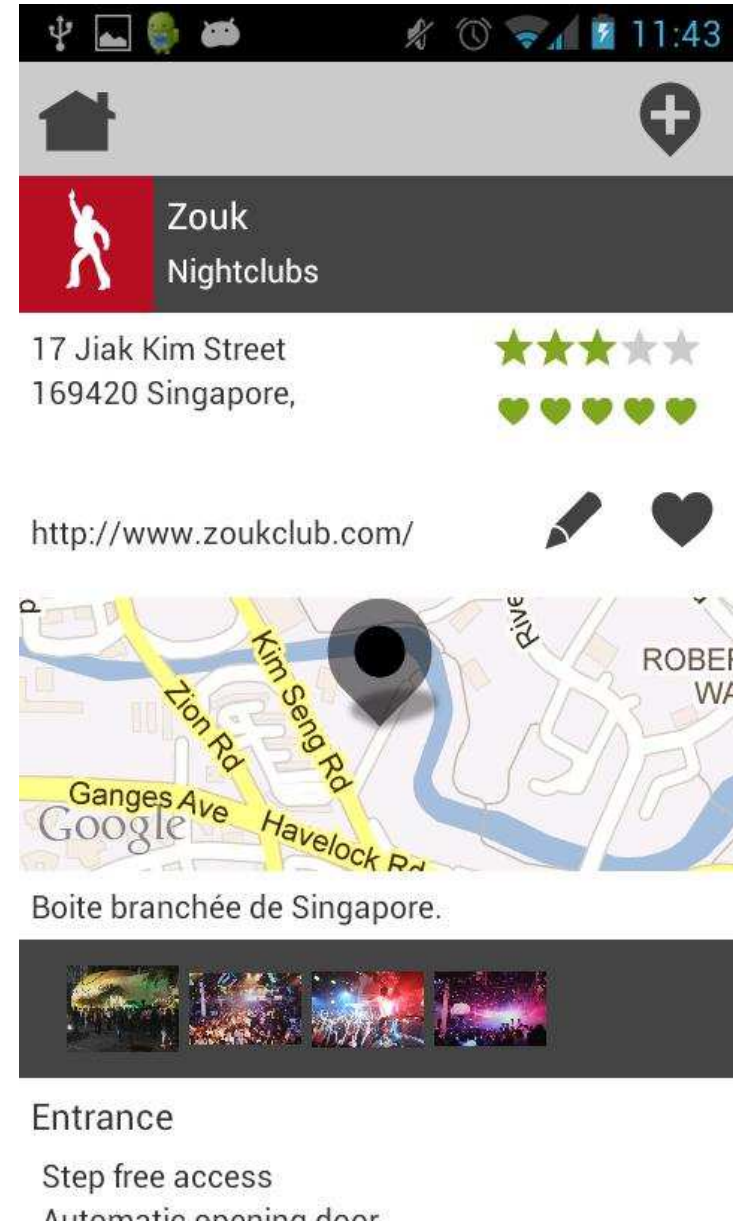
11:43

Zouk
Nightclubs

17 Jiak Kim Street
169420 Singapore,

http://www.zoukclub.com/

Rive
ROBEF
WA
Kim Seng Rd
Zion Rd
Ganges Ave
Havelock Rd
Google

Boite branchée de Singapore.

Entrance

Step free access
Automatic opening door